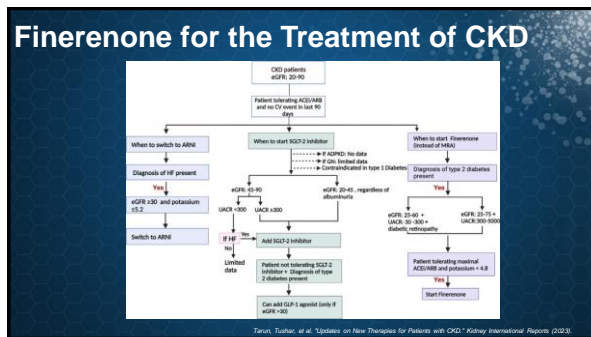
Finerenone for the Treatment of CKD

CKD patients
eGFR: 20-90

Patient tolerating ACEi/ARB and no CV event in last 90 days

When to switch to ARNi

Diagnosis of HF present

Yes

eGFR ≥30 and potassium ≤5.2

Switch to ARNi

When to start SGLT-2 inhibitor

If ADPKD: No data
If GN: limited data
Contraindicated in type 1 Diabetes

eGFR: 45-90

eGFR: 20-45 , regardless of albuminuria

UACR <300

UACR ≥300

If HF

Yes

No

Limited data

Add SGLT-2 inhibitor

Patient not tolerating SGLT-2 inhibitor + Diagnosis of type 2 diabetes present

Can add GLP-1 agonist (only if eGFR >30)

When to start Finerenone (instead of MRA)

Diagnosis of type 2 diabetes present

Yes

eGFR: 25-60 + UACR: 30-300 + diabetic retinopathy

eGFR: 25-75 + UACR: 300-5000

Patient tolerating maximal ACEi/ARB and potassium < 4.8

Yes

Start Finerenone

Tarun, Tushar, et al. "Updates on New Therapies for Patients with CKD." Kidney International Reports (2023).